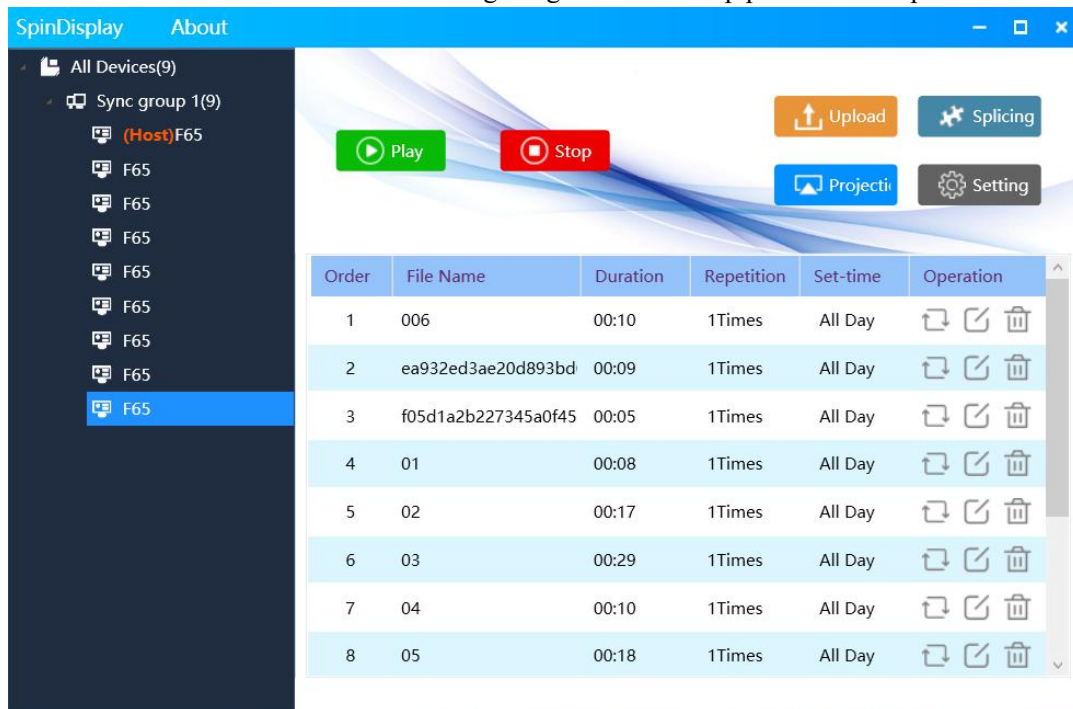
SpinDisplay About

All Devices(9)
Sync group 1(9)
(Host)F65
F65
F65
F65
F65
F65
F65
F65
F65

Play
Stop
Upload
Splicing
Projecti
Setting

| Order | File Name | Duration | Repetition | Set-time | Operation |
|---|---|---|---|---|---|
| 1 | 006 | 00:10 | 1Times | All Day | |
| 2 | ea932ed3ae20d893bd | 00:09 | 1Times | All Day | |
| 3 | f05d1a2b227345a0f45 | 00:05 | 1Times | All Day | |
| 4 | 01 | 00:08 | 1Times | All Day | |
| 5 | 02 | 00:17 | 1Times | All Day | |
| 6 | 03 | 00:29 | 1Times | All Day | |
| 7 | 04 | 00:10 | 1Times | All Day | |
| 8 | 05 | 00:18 | 1Times | All Day | |